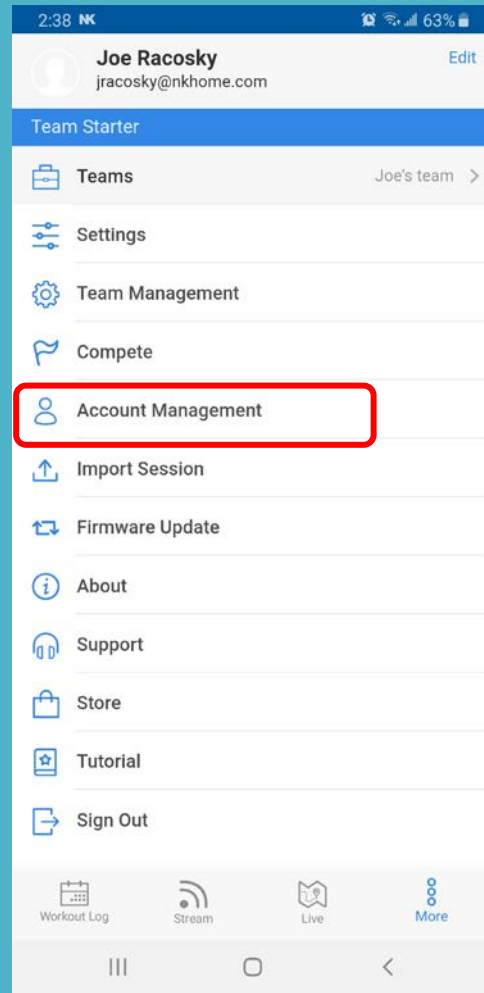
2:38 NK
63%

Joe Racosky
jracosky@nkhome.com
Edit

Team Starter

Teams
Joe's team >

Settings

Team Management

Compete

Account Management

Import Session

Firmware Update

About

Support

Store

Tutorial

Sign Out

Workout Log
Stream
Live
More